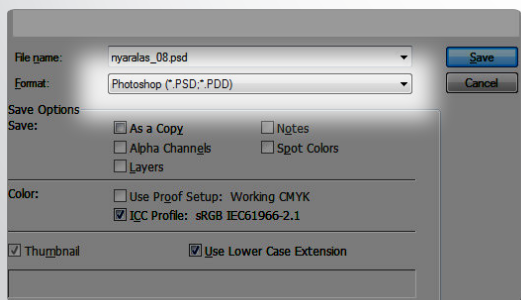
File name: nyaralas_08.psd
Format: Photoshop (*.PSD;*.PDD)
Save
Cancel
Save Options
Save:
As a Copy
Notes
Alpha Channels
Spot Colors
Layers
Color:
Use Proof Setup: Working CMYK
ICC Profile: sRGB IEC61966-2.1
Thumbnail
Use Lower Case Extension